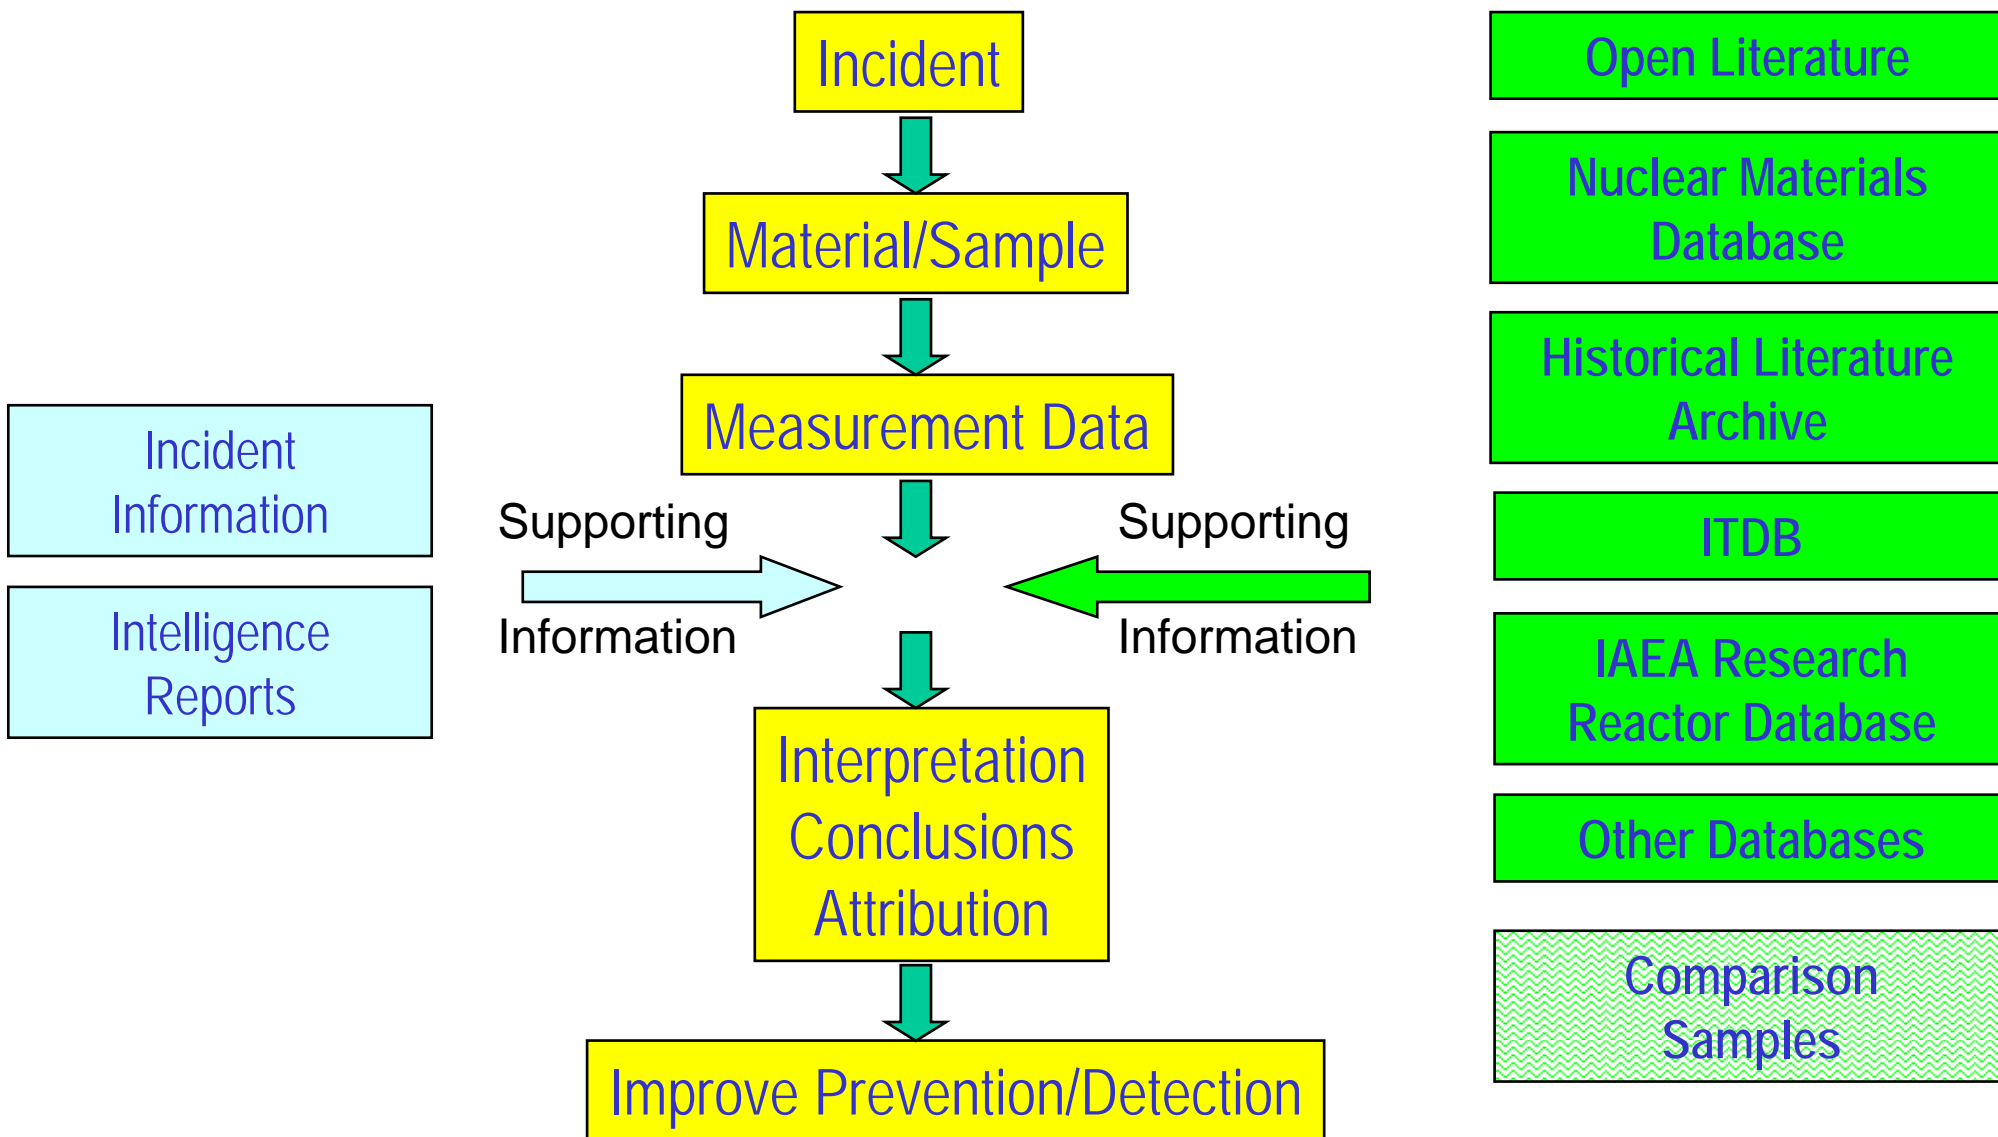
Incident

Material/Sample

Measurement Data

Incident Information

Intelligence Reports

Supporting Information

Supporting Information

Interpretation Conclusions Attribution

Improve Prevention/Detection

Open Literature

Nuclear Materials Database

Historical Literature Archive

ITDB

IAEA Research Reactor Database

Other Databases

Comparison Samples